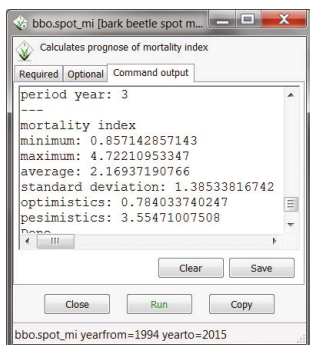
bbo.spot_mi [bark beetle spot m...

Calculates prognose of mortality index

Required | Optional | Command output

period year: 3
---
mortality index
minimum: 0.857142857143
maximum: 4.72210953347
average: 2.16937190766
standard deviation: 1.38533816742
optimistics: 0.784033740247
pesimistics: 3.55471007508
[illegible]

Clear Save

Close Run Copy

bbo.spot_mi yearfrom=1994 yearto=2015